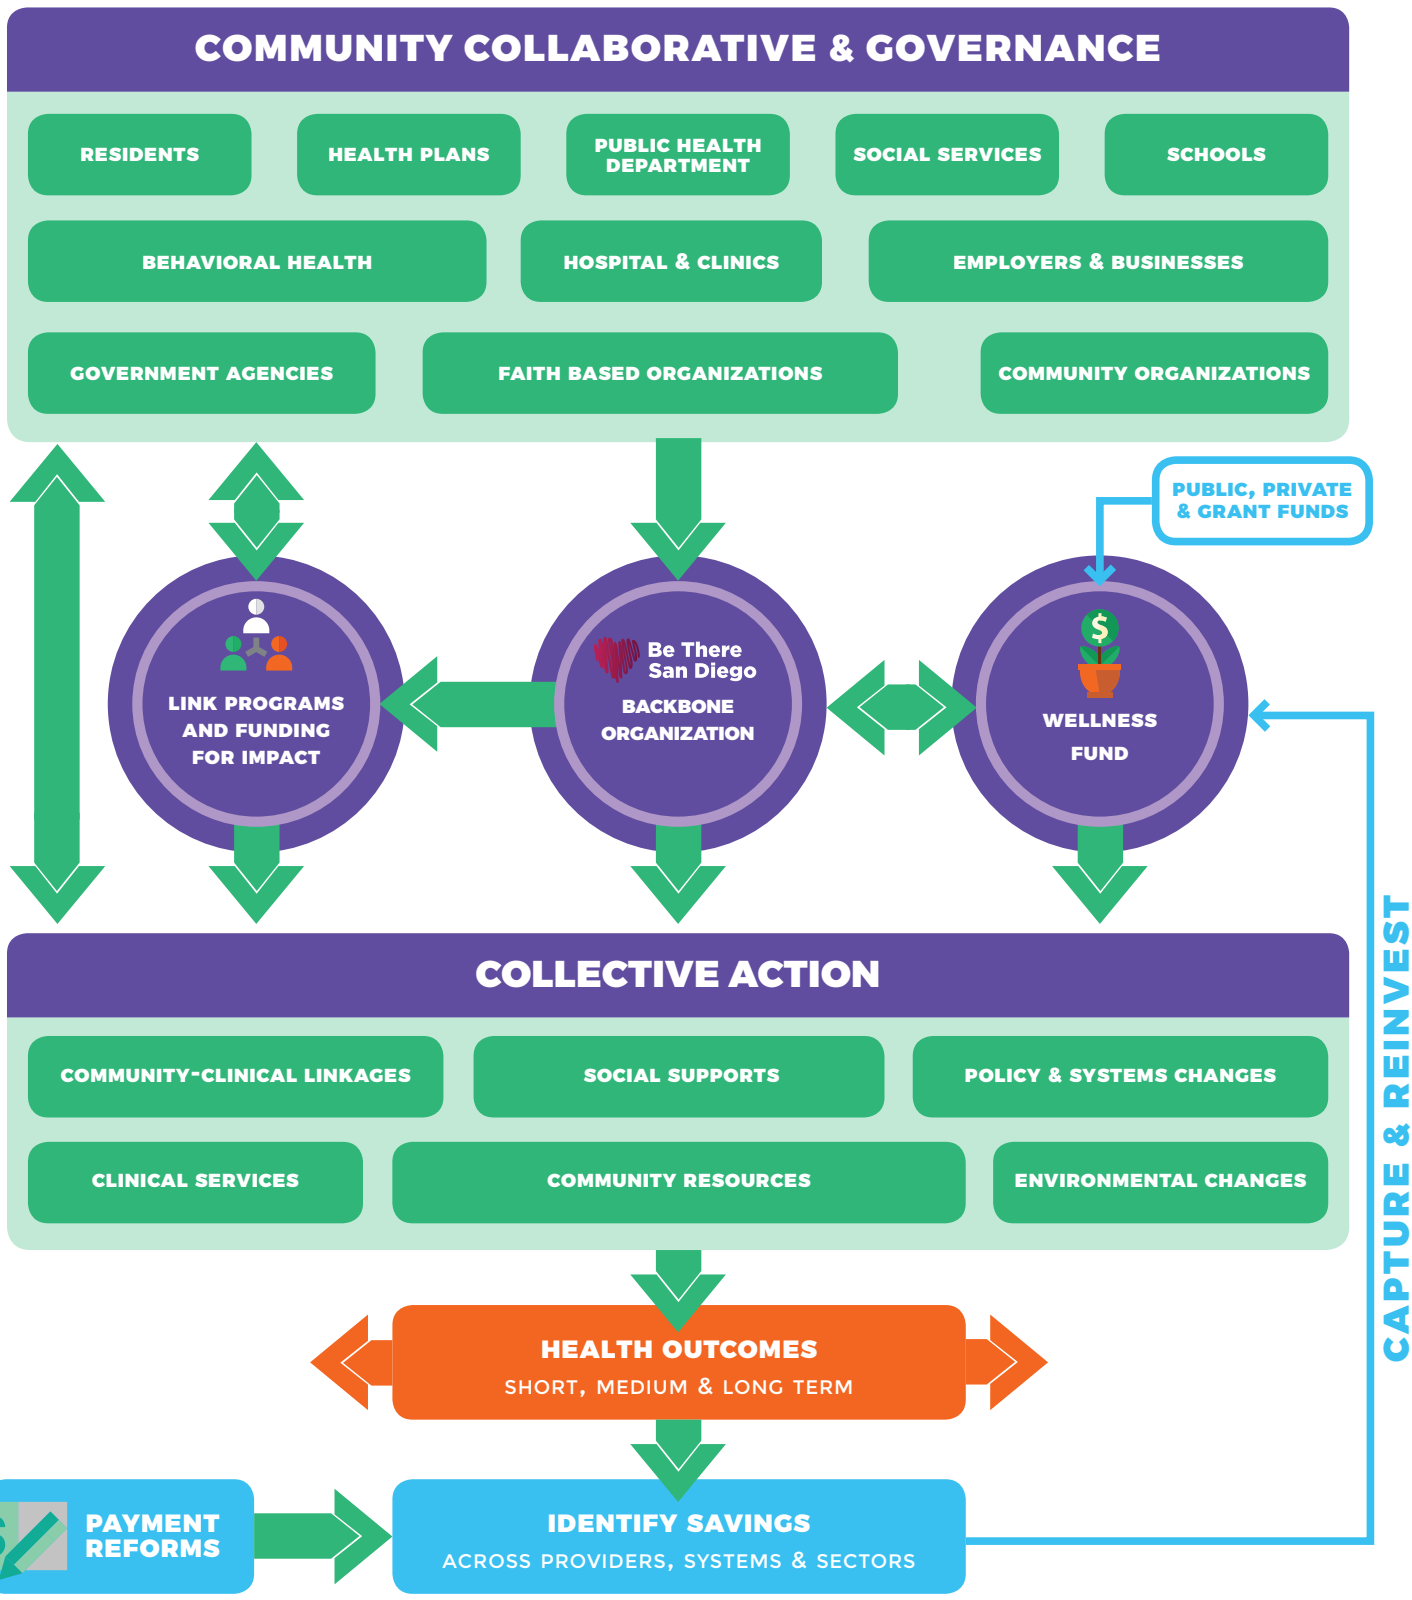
COMMUNITY COLLABORATIVE & GOVERNANCE

RESIDENTS

HEALTH PLANS

PUBLIC HEALTH DEPARTMENT

SOCIAL SERVICES

SCHOOLS

BEHAVIORAL HEALTH

HOSPITAL & CLINICS

EMPLOYERS & BUSINESSES

GOVERNMENT AGENCIES

FAITH BASED ORGANIZATIONS

COMMUNITY ORGANIZATIONS

PUBLIC, PRIVATE & GRANT FUNDS

LINK PROGRAMS AND FUNDING FOR IMPACT

Be There San Diego

BACKBONE ORGANIZATION

$

WELLNESS FUND

COLLECTIVE ACTION

COMMUNITY-CLINICAL LINKAGES

SOCIAL SUPPORTS

POLICY & SYSTEMS CHANGES

CLINICAL SERVICES

COMMUNITY RESOURCES

ENVIRONMENTAL CHANGES

HEALTH OUTCOMES
SHORT, MEDIUM & LONG TERM

PAYMENT REFORMS

IDENTIFY SAVINGS
ACROSS PROVIDERS, SYSTEMS & SECTORS

CAPTURE & REINVEST